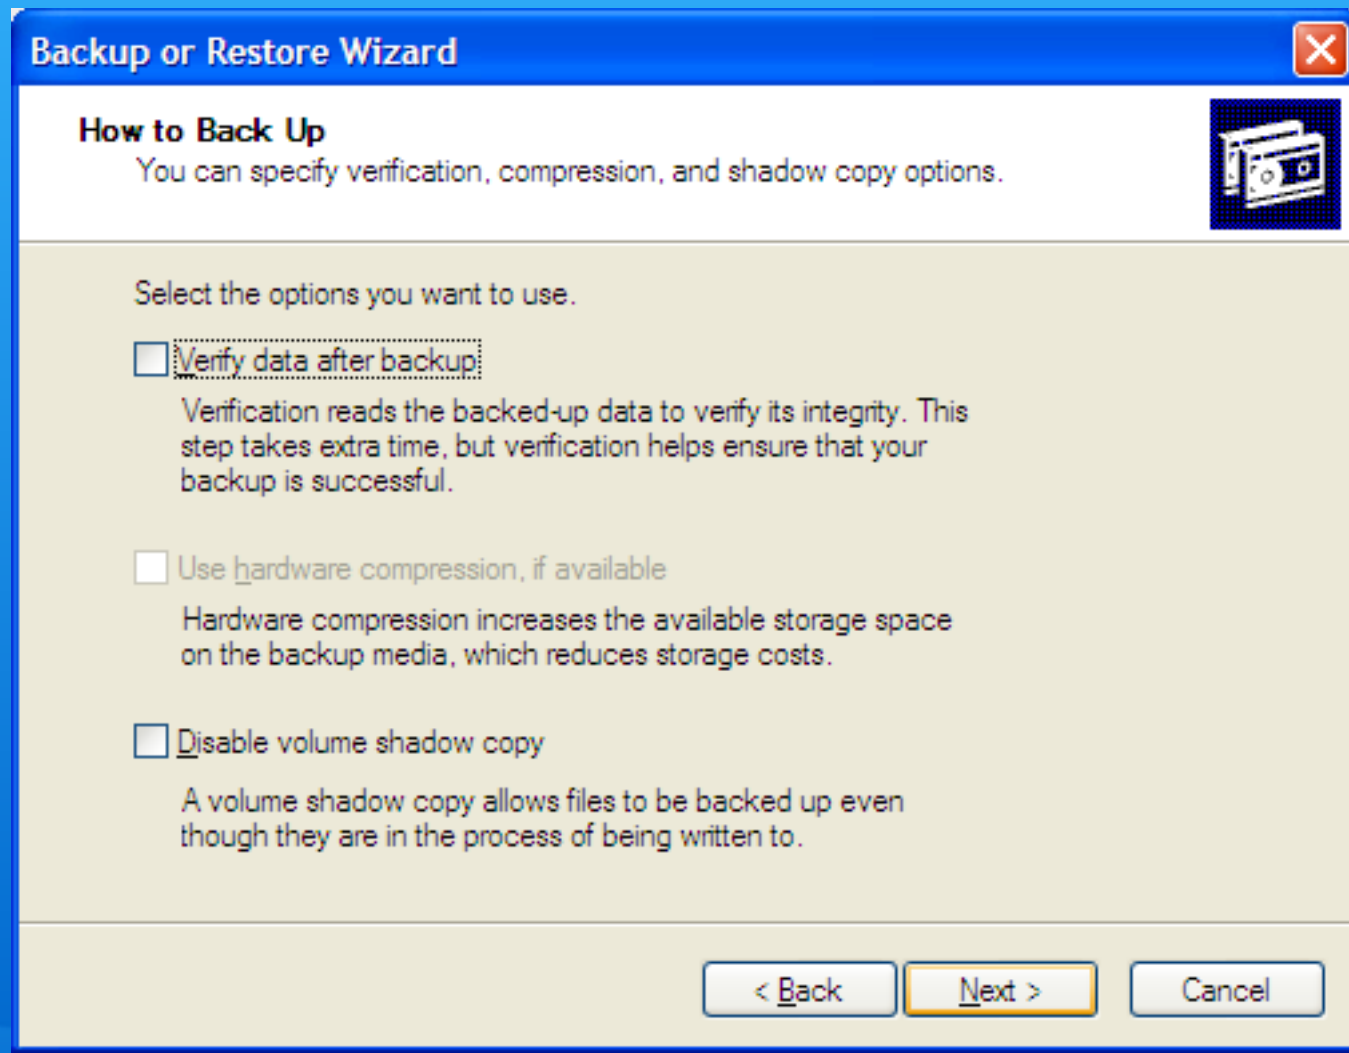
Backup or Restore Wizard

How to Back Up
You can specify verification, compression, and shadow copy options.

Select the options you want to use.

Verify data after backup

Verification reads the backed-up data to verify its integrity. This step takes extra time, but verification helps ensure that your backup is successful.

Use hardware compression, if available

Hardware compression increases the available storage space on the backup media, which reduces storage costs.

Disable volume shadow copy

A volume shadow copy allows files to be backed up even though they are in the process of being written to.

< Back
Next >
Cancel